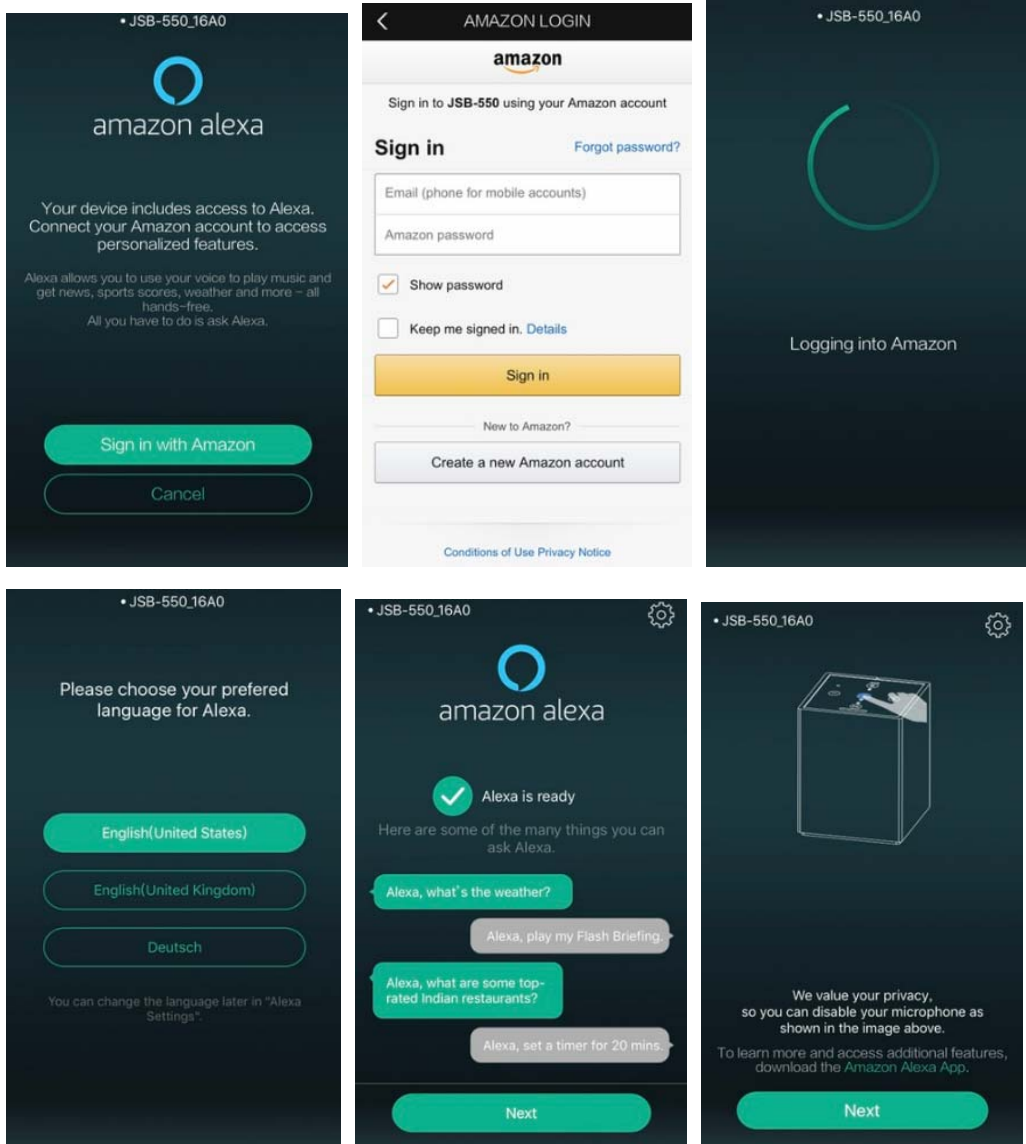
• JSB-550_16A0

amazon alexa

Your device includes access to Alexa. Connect your Amazon account to access personalized features.

Alexa allows you to use your voice to play music and get news, sports scores, weather and more – all hands-free.
All you have to do is ask Alexa.

Sign in with Amazon

Cancel

AMAZON LOGIN

amazon

Sign in to JSB-550 using your Amazon account

Sign in

Forgot password?

Email (phone for mobile accounts)

Amazon password

Show password

Keep me signed in. Details

Sign in

New to Amazon?

Create a new Amazon account

Conditions of Use Privacy Notice

• JSB-550_16A0

Logging into Amazon

• JSB-550_16A0

Please choose your prefered language for Alexa.

English(United States)

English(United Kingdom)

Deutsch

You can change the language later in "Alexa Settings".

• JSB-550_16A0

amazon alexa

Alexa is ready

Here are some of the many things you can ask Alexa.

Alexa, what's the weather?

Alexa, play my Flash Briefing.

Alexa, what are some top-rated Indian restaurants?

Alexa, set a timer for 20 mins.

Next

• JSB-550_16A0

We value your privacy, so you can disable your microphone as shown in the image above.

To learn more and access additional features, download the Amazon Alexa App.

Next